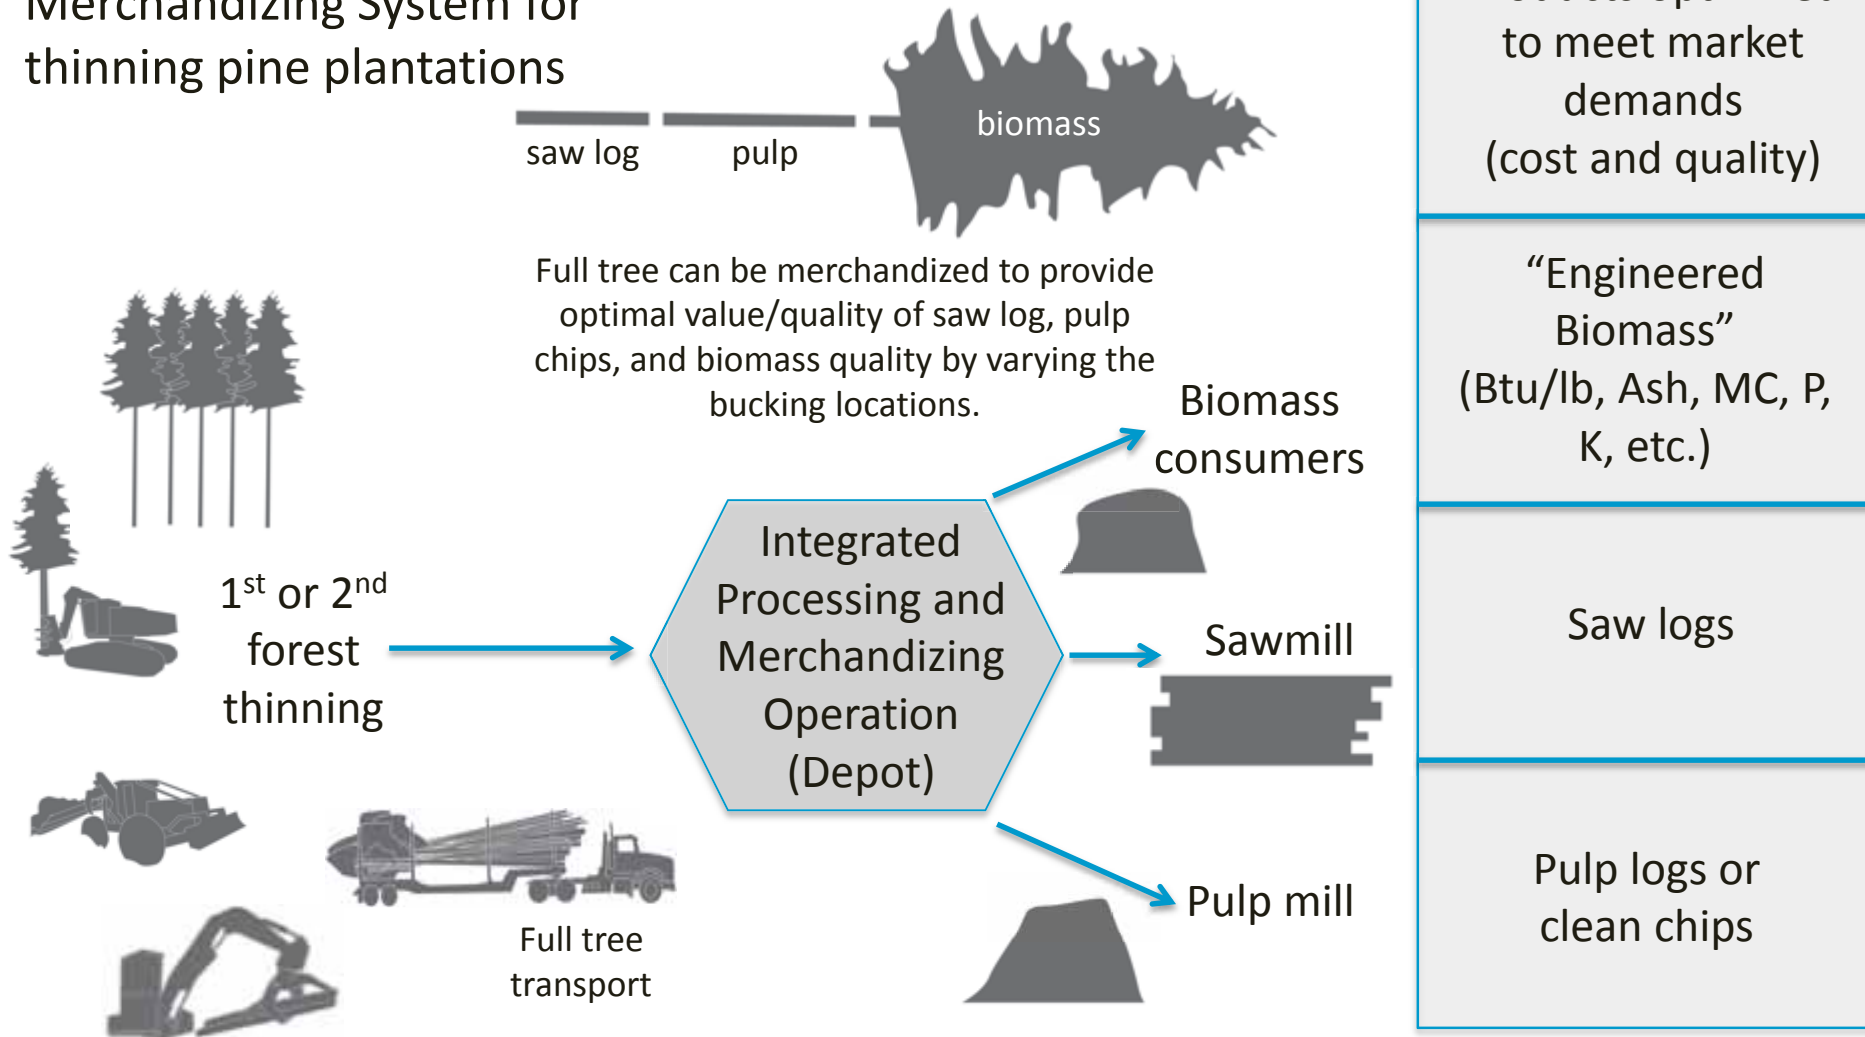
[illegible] System for thinning pine plantations

saw log

pulp

biomass

Full tree can be merchandized to provide optimal value/quality of saw log, pulp chips, and biomass quality by varying the bucking locations.

$1^{st}$ or $2^{nd}$ forest thinning

Full tree transport

Integrated Processing and Merchandizing Operation (Depot)

Biomass consumers

Sawmill

Pulp mill

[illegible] to meet market demands (cost and quality)

“Engineered Biomass” (Btu/lb, Ash, MC, P, K, etc.)

Saw logs

Pulp logs or clean chips